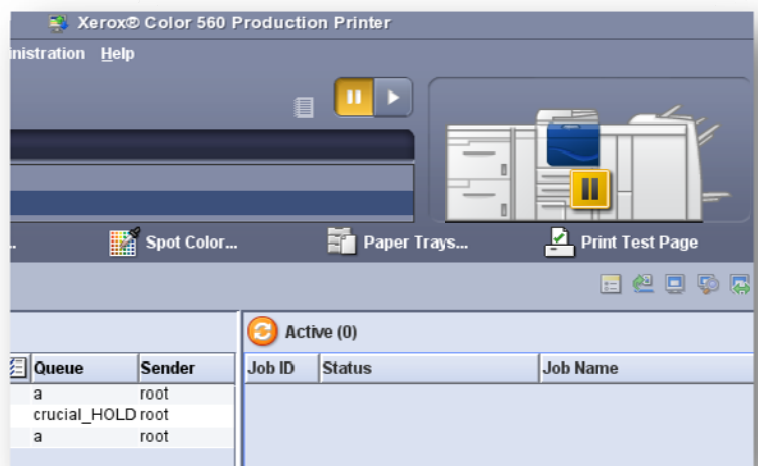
Xerox® Color 560 Production Printer

inistration Help

... Spot Color... Paper Trays... Print Test Page

Active (0)

| Queue | Sender |
|---|---|
| a | root |
| crucial_HOLD | root |
| a | root |

| Job ID | Status | Job Name |
|---|---|---|